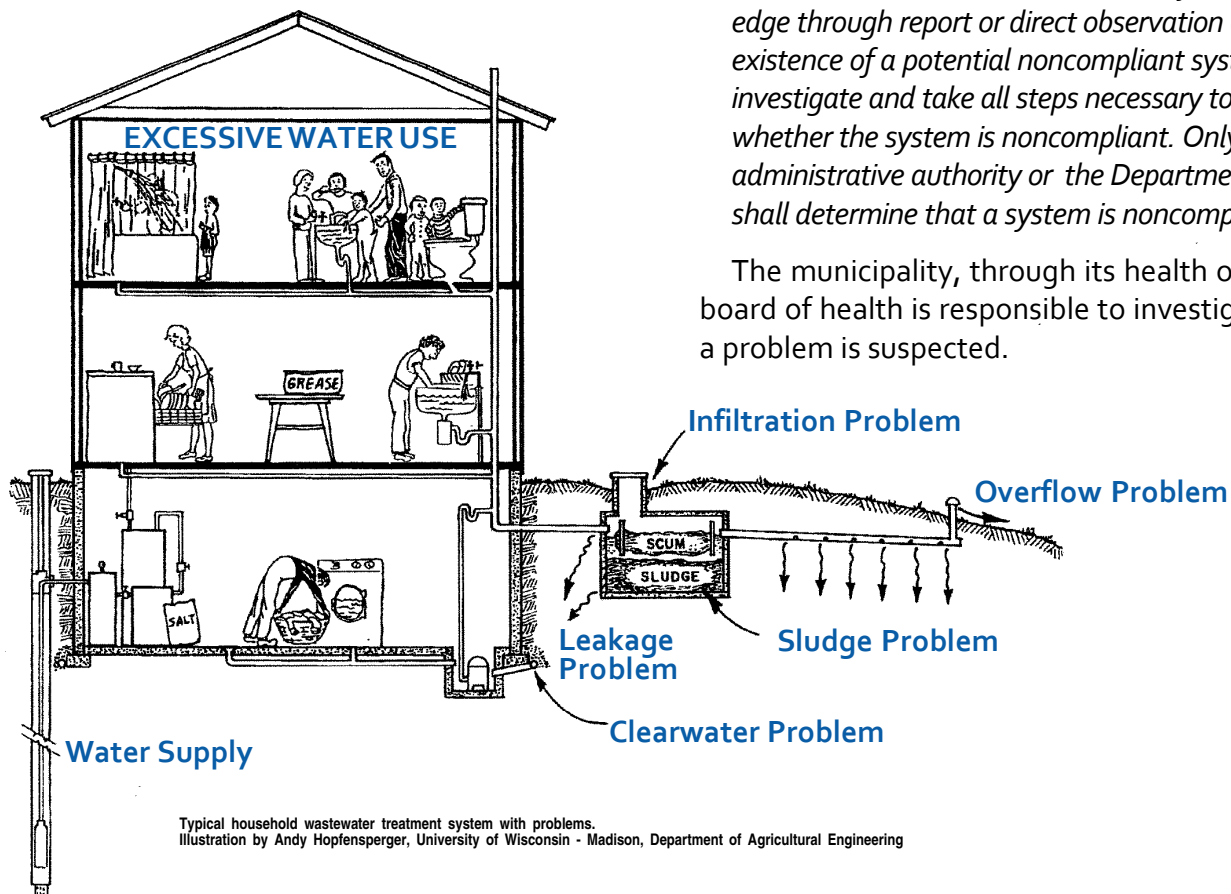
edge through report or direct observation existence of a potential noncompliant syst investigate and take all steps necessary to whether the system is noncompliant. Only administrative authority or the Departme shall determine that a system is noncomp

The municipality, through its health o board of health is responsible to investig a problem is suspected.

EXCESSIVE WATER USE

GREASE

SALT

Infiltration Problem

Overflow Problem

SCUM

SLUDGE

Leakage Problem

Sludge Problem

Clearwater Problem

Water Supply

Typical household wastewater treatment system with problems.
Illustration by Andy Hopfensperger, University of Wisconsin - Madison, Department of Agricultural Engineering